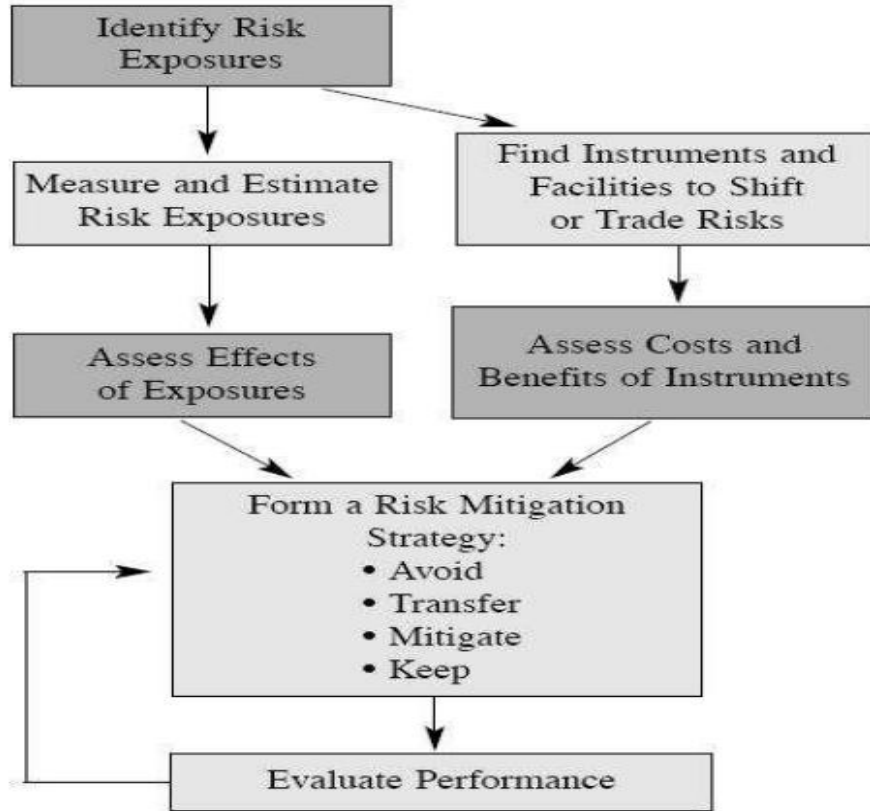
Identify Risk Exposures

Measure and Estimate Risk Exposures

Find Instruments and Facilities to Shift or Trade Risks

Assess Effects of Exposures

Assess Costs and Benefits of Instruments

Form a Risk Mitigation Strategy:
• Avoid
• Transfer
• Mitigate
• Keep

Evaluate Performance